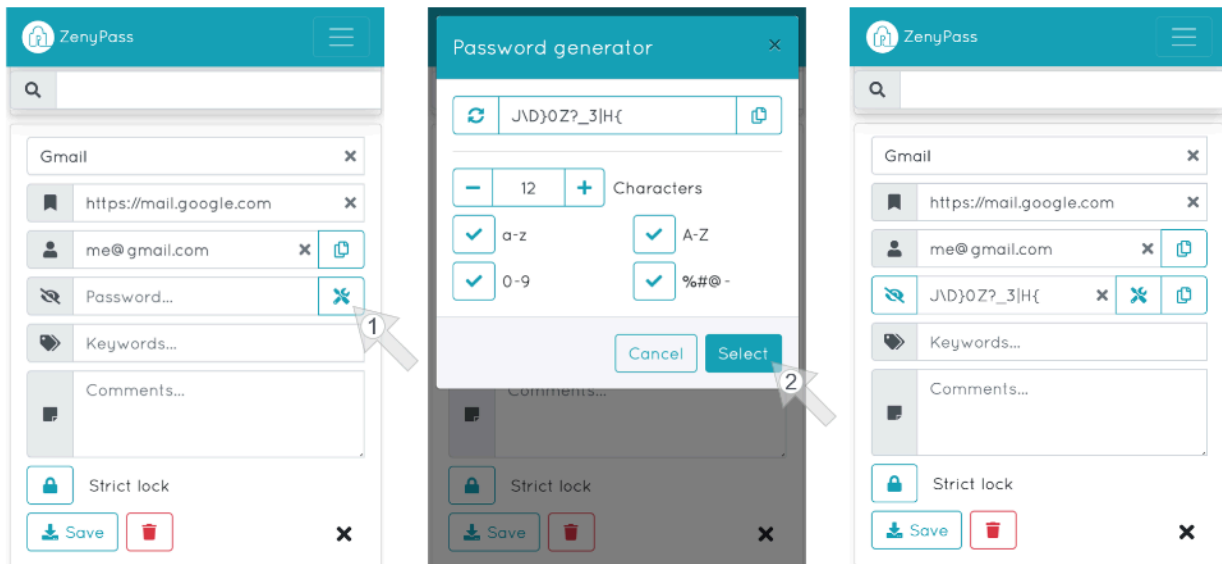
ZenyPass

Gmail

https://mail.google.com

me@gmail.com

Password...

1

Keywords...

Comments...

Strict lock

Save

Password generator

J\D}0Z?_3|H{

12 Characters

a-z A-Z

0-9 %#@-

Cancel Select

2

Comments...

Strict lock

Save

ZenyPass

Gmail

https://mail.google.com

me@gmail.com

J\D}0Z?_3|H{

Keywords...

Comments...

Strict lock

Save